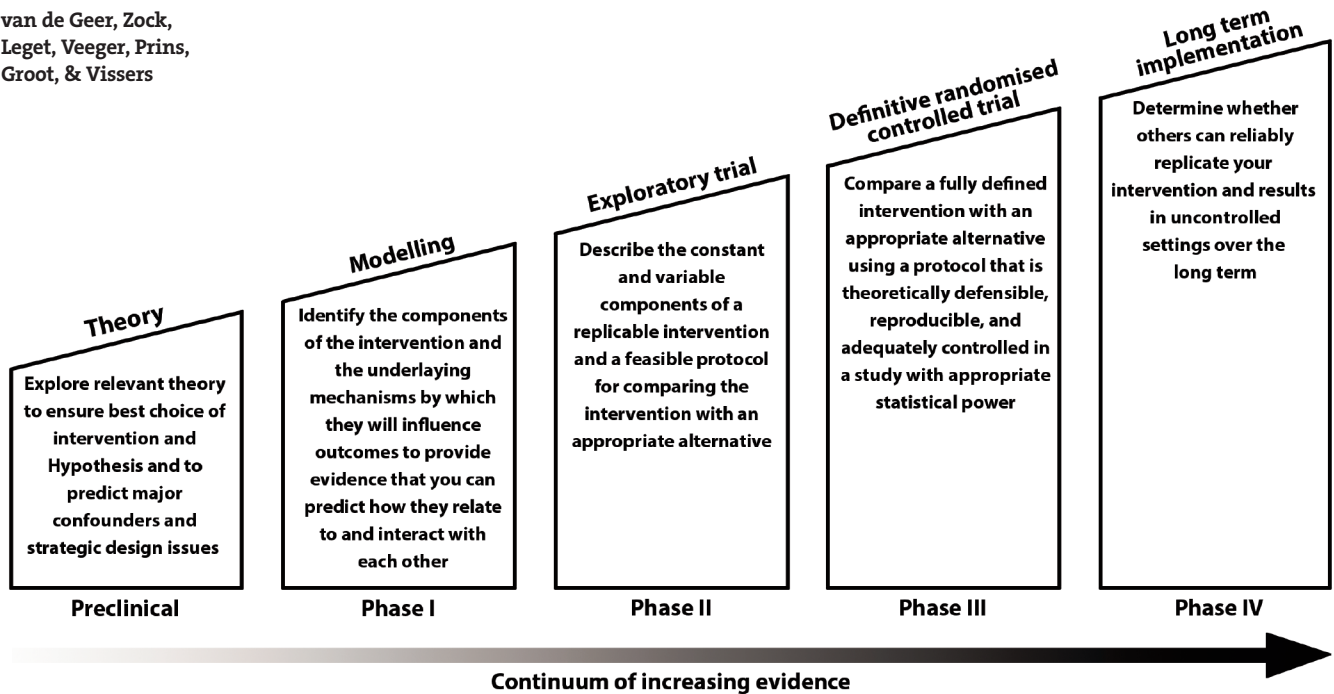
van de Geer, Zock, Leget, Veeger, Prins, Groot, & Vissers

Theory

Explore relevant theory to ensure best choice of intervention and Hypothesis and to predict major confounders and strategic design issues

Preclinical

Modelling

Identify the components of the intervention and the underlaying mechanisms by which they will influence outcomes to provide evidence that you can predict how they relate to and interact with each other

Phase I

Exploratory trial

Describe the constant and variable components of a replicable intervention and a feasible protocol for comparing the intervention with an appropriate alternative

Phase II

Definitive randomised controlled trial

Compare a fully defined intervention with an appropriate alternative using a protocol that is theoretically defensible, reproducible, and adequately controlled in a study with appropriate statistical power

Phase III

Long term implementation

Determine whether others can reliably replicate your intervention and results in uncontrolled settings over the long term

Phase IV

Continuum of increasing evidence